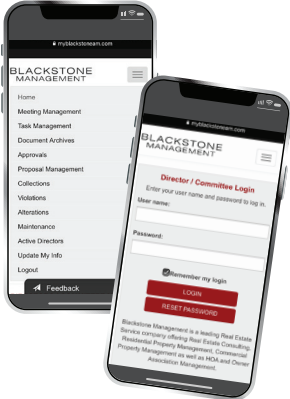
myblackstoneam.com

BLACKSTONE MANAGEMENT

Home
Meeting Management
Task Management
Document Archives
Approvals
Proposal Management
Collections
Violations
Alterations
Maintenance
Active Directors
Update My Info
Logout

Feedback

myblackstoneam.com

BLACKSTONE MANAGEMENT

Director / Committee Login

Enter your user name and password to log in.

User name:

Password:

Remember my login

LOGIN

RESET PASSWORD

Blackstone Management is a leading Real Estate Service company offering Real Estate Consulting, Residential Property Management, Commercial Property Management as well as HOA and Owner Association Management.